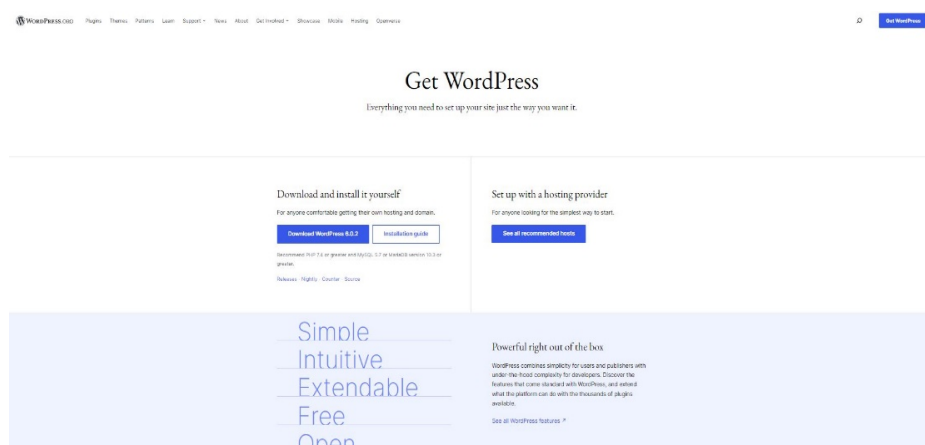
WordPress.org Plugins Themes Patterns Learn Support News About Get Involved Showcase Mobile Hosting Openverse

Get WordPress

Get WordPress

Everything you need to set up your site just the way you want it.

Download and install it yourself

For anyone comfortable getting their own hosting and domain.

Download WordPress 6.0.3

Installation guide

Recommend PHP 7.4 or greater and MySQL 5.7 or MariaDB version 10.3 or greater.

Releases · Nightly · Counter · Source

Set up with a hosting provider

For anyone looking for the simplest way to start.

See all recommended hosts

Simple
Intuitive
Extendable
Free
Open

Powerful right out of the box

WordPress combines simplicity for users and publishers with under-the-hood complexity for developers. Discover the features that come standard with WordPress, and extend what the platform can do with the thousands of plugins available.

See all WordPress features ↗